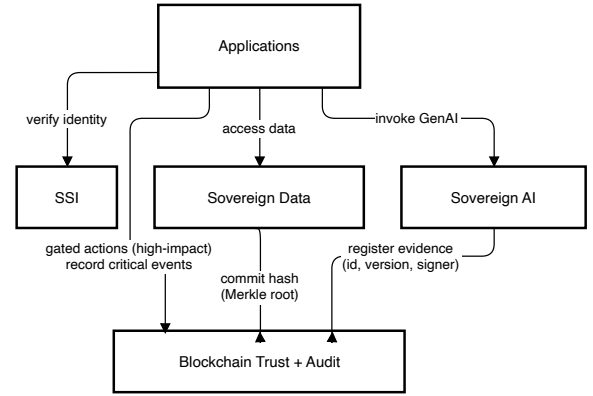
Applications

verify identity

access data

invoke GenAI

SSI

Sovereign Data

Sovereign AI

gated actions (high-impact)
record critical events

commit hash
(Merkle root)

register evidence
(id, version, signer)

Blockchain Trust + Audit